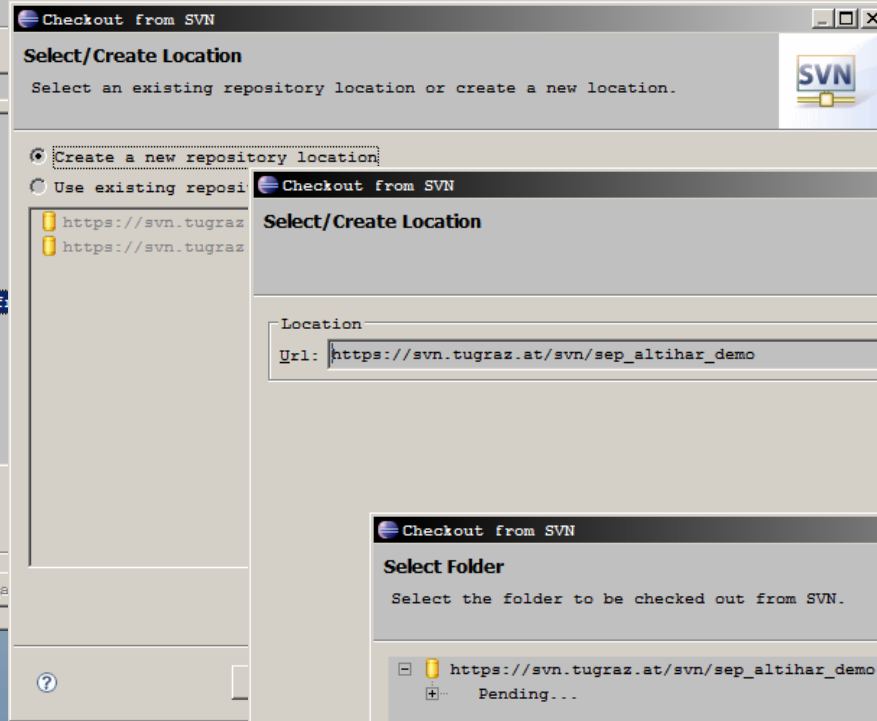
Checkout from SVN

Select/Create Location

Select an existing repository location or create a new location.

SVN

Create a new repository location

Use existing reposi

https://svn.tugraz

https://svn.tugraz

Checkout from SVN

Select/Create Location

Location

Url: https://svn.tugraz.at/svn/sep_altihar_demo

Checkout from SVN

Select Folder

Select the folder to be checked out from SVN.

https://svn.tugraz.at/svn/sep_altihar_demo

Pending...